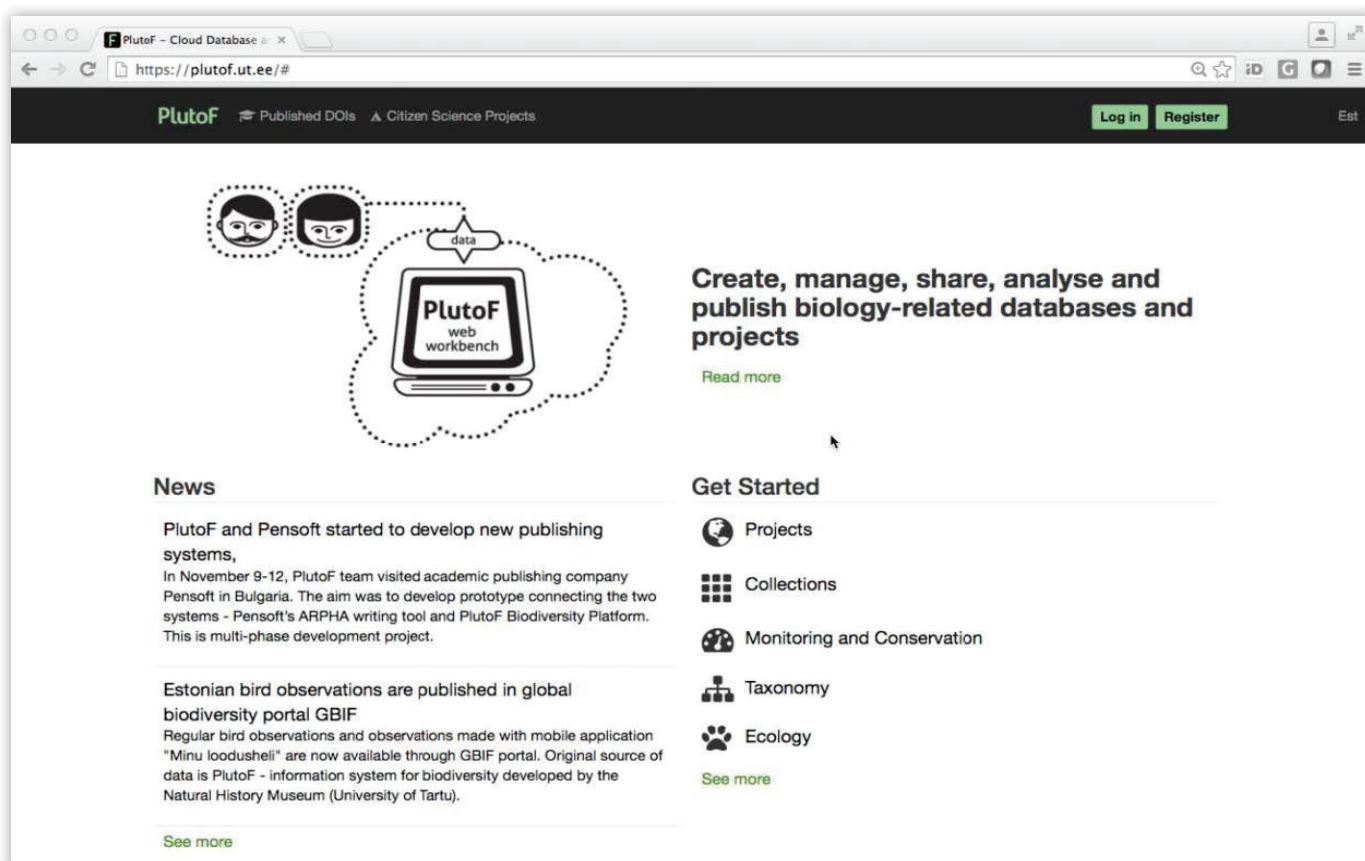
PlutoF – Cloud Database a ×

https://plutof.ut.ee/#

PlutoF Published DOIs Citizen Science Projects Log in Register Est

data

PlutoF web workbench

Create, manage, share, analyse and publish biology-related databases and projects

Read more

News

PlutoF and Pensoft started to develop new publishing systems,

In November 9-12, PlutoF team visited academic publishing company Pensoft in Bulgaria. The aim was to develop prototype connecting the two systems - Pensoft's ARPHA writing tool and PlutoF Biodiversity Platform. This is multi-phase development project.

Estonian bird observations are published in global biodiversity portal GBIF

Regular bird observations and observations made with mobile application "Minu loodusheli" are now available through GBIF portal. Original source of data is PlutoF - information system for biodiversity developed by the Natural History Museum (University of Tartu).

See more

Get Started

Projects

Collections

Monitoring and Conservation

Taxonomy

Ecology

See more